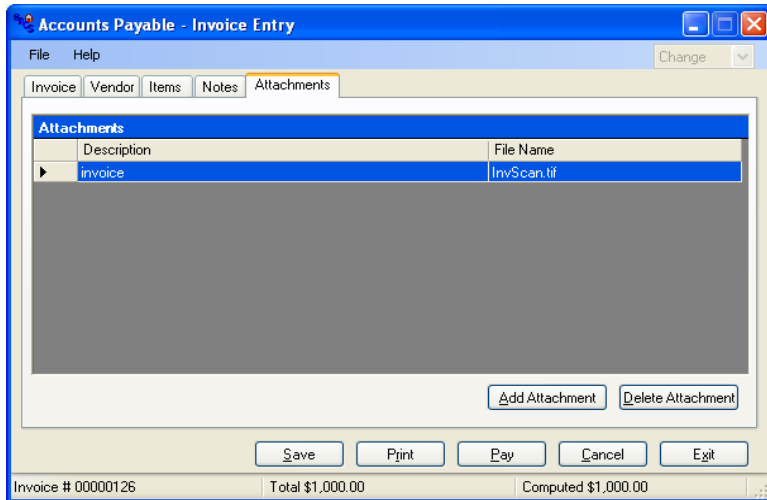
Accounts Payable - Invoice Entry

File Help

Change

Invoice Vendor Items Notes Attachments

Attachments

| | Description | File Name |
|---|---|---|
| ▶ | invoice | InvScan.tif |

Add Attachment Delete Attachment

Save Print Pay Cancel Exit

Invoice # 00000126 Total $1,000.00 Computed $1,000.00